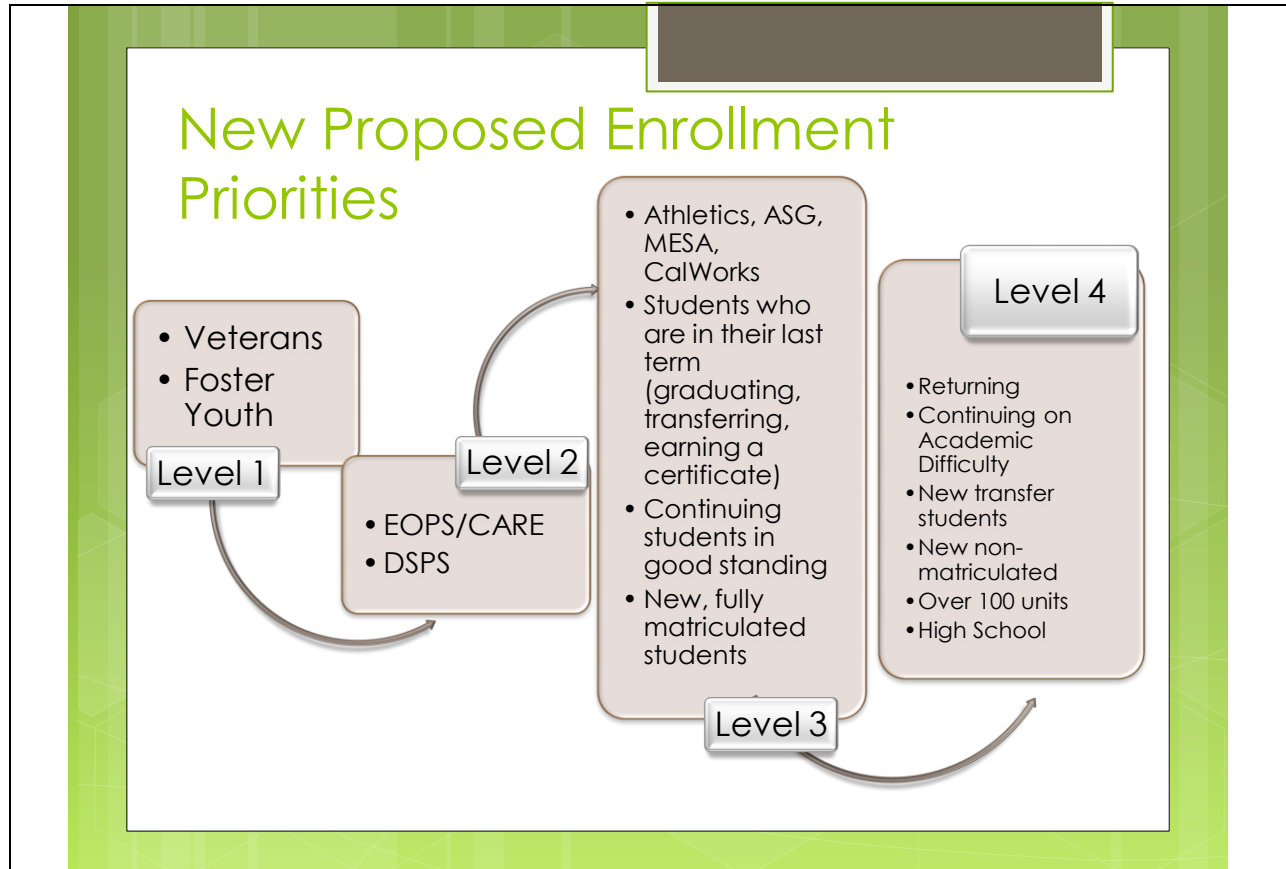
New Proposed Enrollment Priorities

- Veterans
- Foster Youth

Level 1

- EOPS/CARE
- DSPS

Level 2

- Athletics, ASG, MESA, CalWorks
- Students who are in their last term (graduating, transferring, earning a certificate)
- Continuing students in good standing
- New, fully matriculated students

Level 3

Level 4

- Returning
- Continuing on Academic Difficulty
- New transfer students
- New non-matriculated
- Over 100 units
- High School